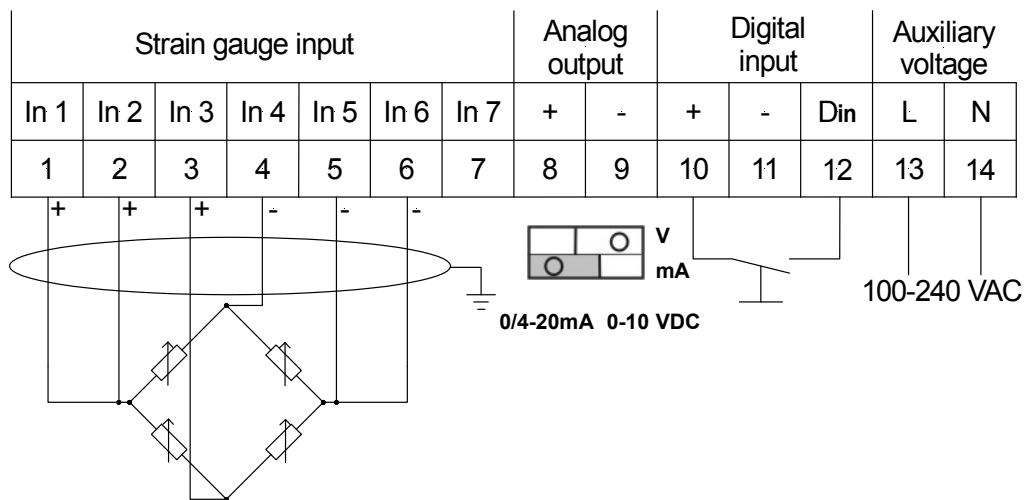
| Strain gauge input | | | | | | | Analog output | | Digital input | | | Auxiliary voltage | |
|---|---|---|---|---|---|---|---|---|---|---|---|---|---|
| In 1 | In 2 | In 3 | In 4 | In 5 | In 6 | In 7 | + | - | + | - | Din | L | N |
| 1 | 2 | 3 | 4 | 5 | 6 | 7 | 8 | 9 | 10 | 11 | 12 | 13 | 14 |

+ + + - - -

V
mA

0/4-20mA 0-10 VDC

100-240 VAC